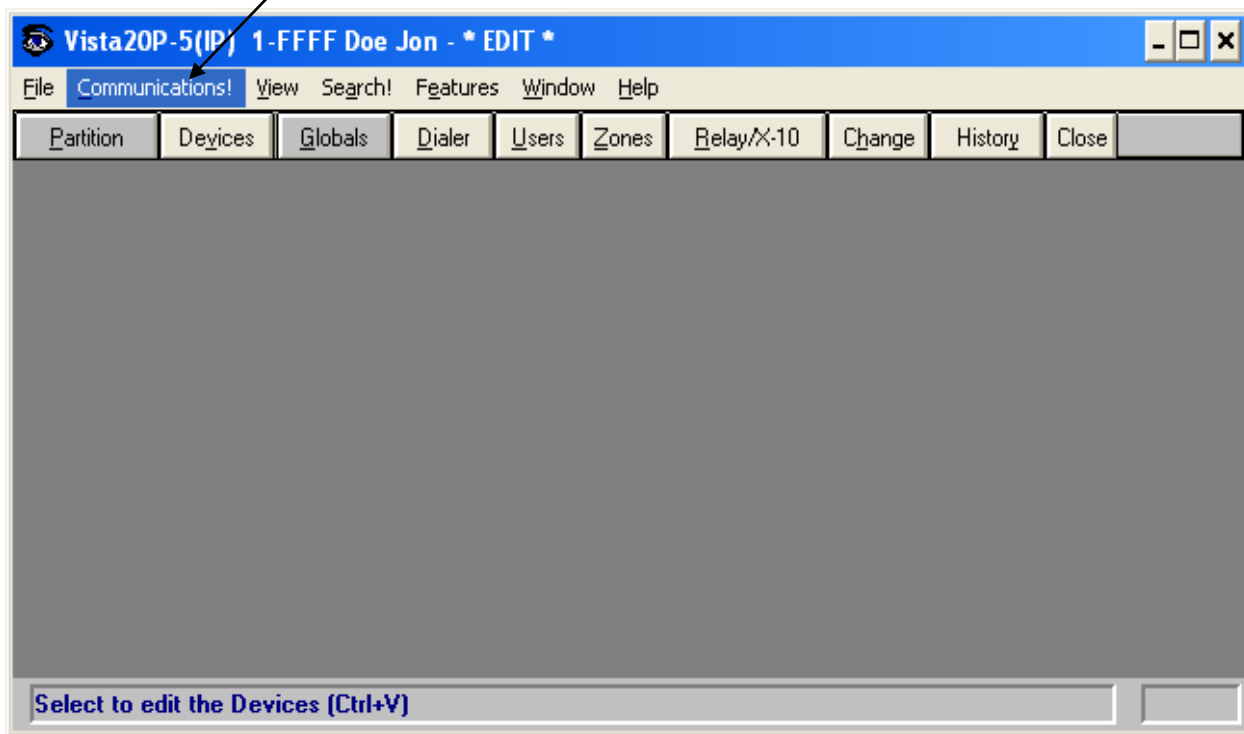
Vista20P-5(IP) 1-FFFF Doe Jon - * EDIT *

File Communications! View Search! Features Window Help

Partition | Devices | Globals | Dialer | Users | Zones | Relay/X-10 | Change | History | Close

Select to edit the Devices (Ctrl+V)